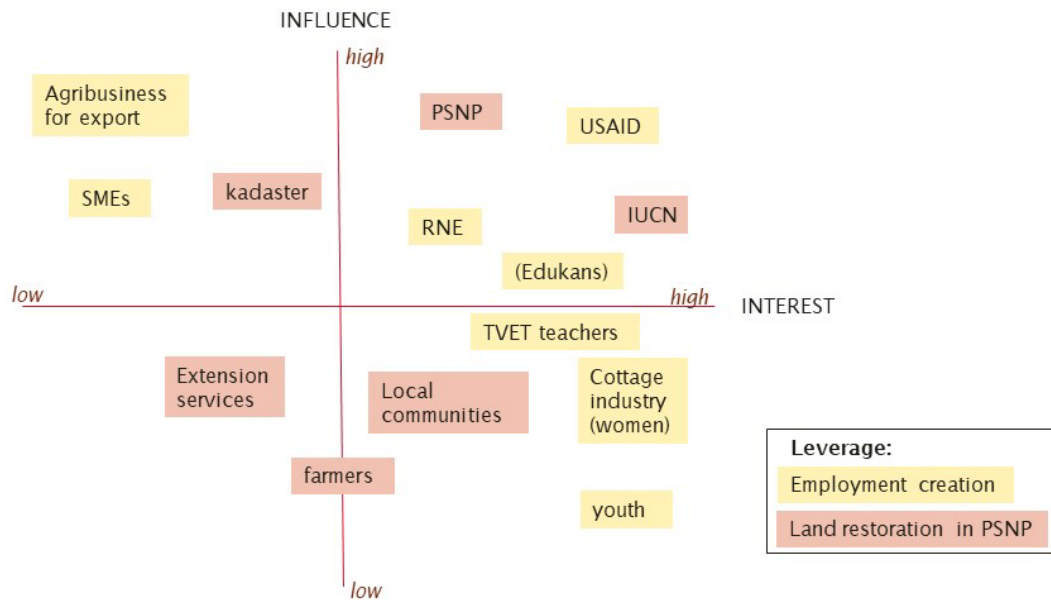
INFLUENCE

high

Agribusiness for export

PSNP

USAID

SMEs

kadaster

RNE

IUCN

(Edukans)

low

high

INTEREST

TVET teachers

Extension services

Local communities

Cottage industry (women)

Leverage:

Employment creation

farmers

Land restoration in PSNP

youth

low